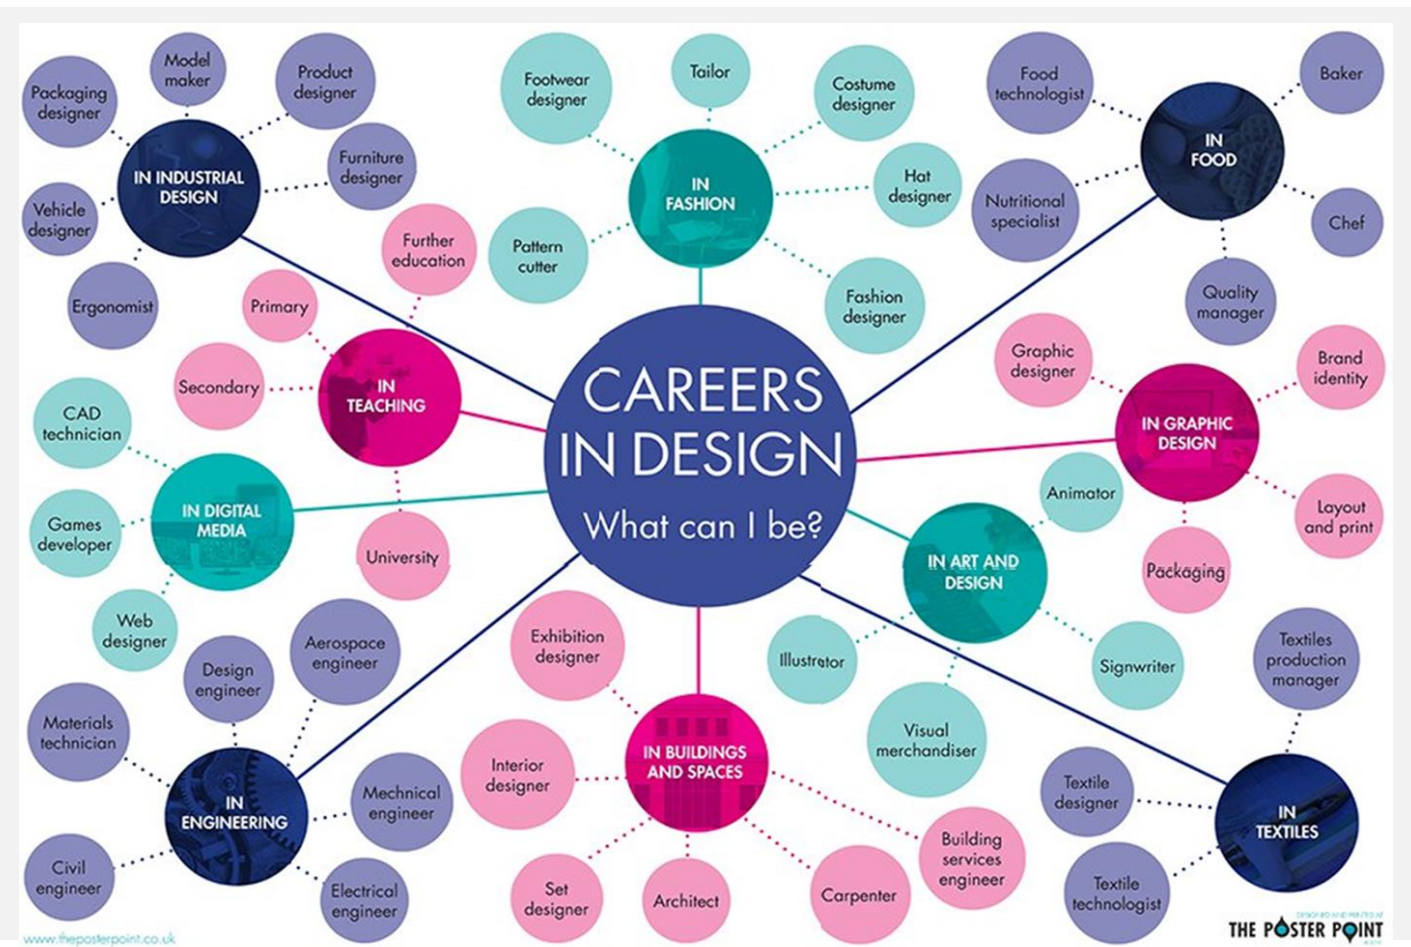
CAREERS IN DESIGN
What can I be?

IN INDUSTRIAL DESIGN
Packaging designer
Model maker
Product designer
Furniture designer
Vehicle designer
Ergonomist

IN FASHION
Footwear designer
Tailor
Costume designer
Hat designer
Pattern cutter
Fashion designer

IN FOOD
Food technologist
Baker
Nutritional specialist
Chef
Quality manager

IN TEACHING
Further education
Primary
Secondary
University

IN GRAPHIC DESIGN
Graphic designer
Brand identity
Layout and print
Packaging

IN DIGITAL MEDIA
CAD technician
Games developer
Web designer

IN ART AND DESIGN
Animator
Illustrator
Signwriter
Visual merchandiser

IN ENGINEERING
Design engineer
Aerospace engineer
Materials technician
Mechnical engineer
Civil engineer
Electrical engineer

IN BUILDINGS AND SPACES
Exhibition designer
Interior designer
Set designer
Architect
Carpenter
Building services engineer

IN TEXTILES
Textiles production manager
Textile designer
Textile technologist

www.theposterpoint.co.uk
DESIGNED AND PRINTED AT
THE POSTER POINT